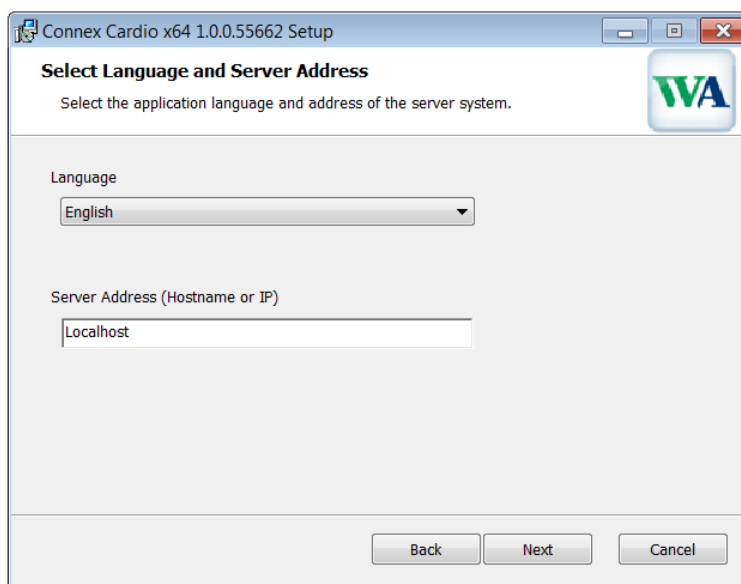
Connex Cardio x64 1.0.0.55662 Setup

Select Language and Server Address

Select the application language and address of the server system.

WA

Language

English

Server Address (Hostname or IP)

Localhost

Back

Next

Cancel